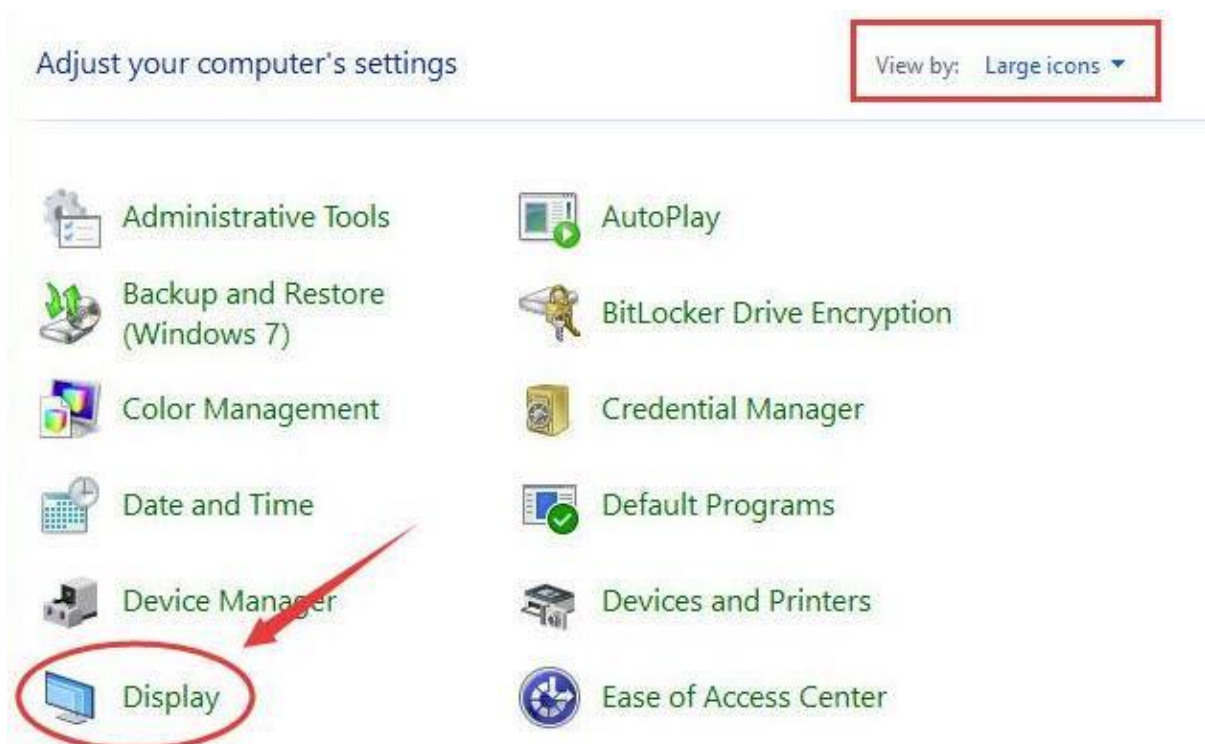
Adjust your computer's settings

View by: Large icons

Administrative Tools

AutoPlay

Backup and Restore (Windows 7)

BitLocker Drive Encryption

Color Management

Credential Manager

Date and Time

Default Programs

Device Manager

Devices and Printers

Display

Ease of Access Center